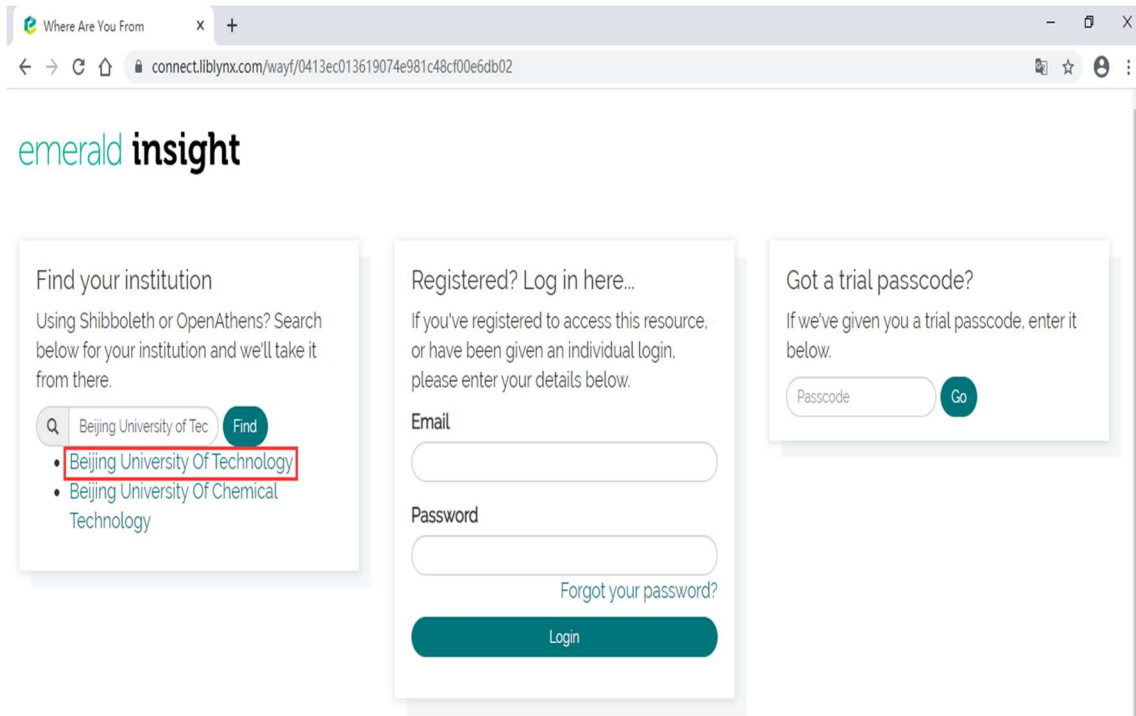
Where Are You From

connect.liblynx.com/wayf/0413ec013619074e981c48cf00e6db02

emerald insight

Find your institution

Using Shibboleth or OpenAthens? Search below for your institution and we'll take it from there.

Beijing University of Tec

Find

- Beijing University Of Technology
- Beijing University Of Chemical Technology

Registered? Log in here...

If you've registered to access this resource, or have been given an individual login, please enter your details below.

Email

Password

Forgot your password?

Login

Got a trial passcode?

If we've given you a trial passcode, enter it below.

Passcode

Go